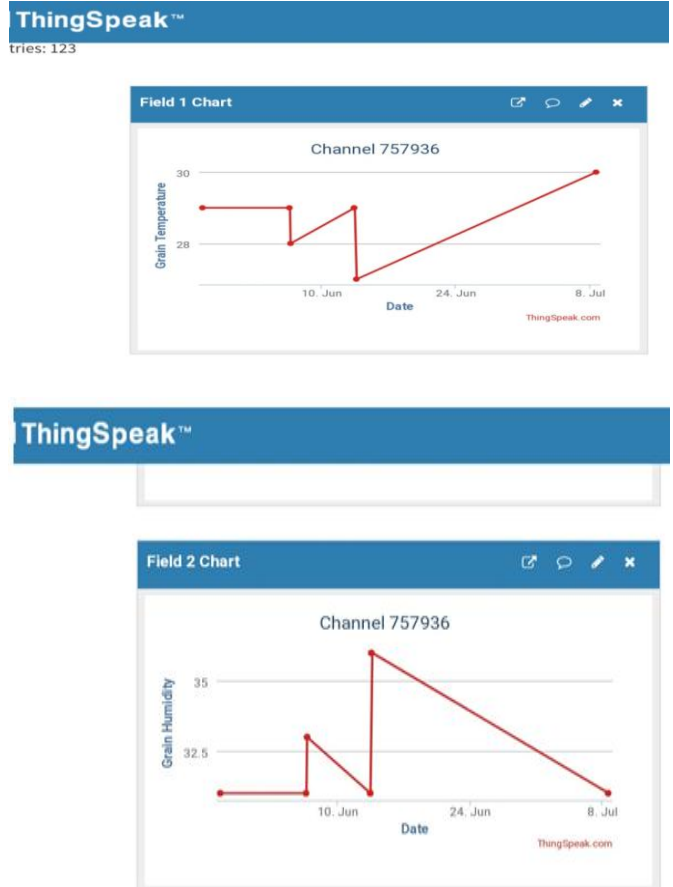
ThingSpeak™
tries: 123

Field 1 Chart

Channel 757936

30
28
Grain Temperature
10. Jun
24. Jun
8. Jul
Date
ThingSpeak.com

ThingSpeak™

Field 2 Chart

Channel 757936

35
32.5
Grain Humidity
10. Jun
24. Jun
8. Jul
Date
ThingSpeak.com